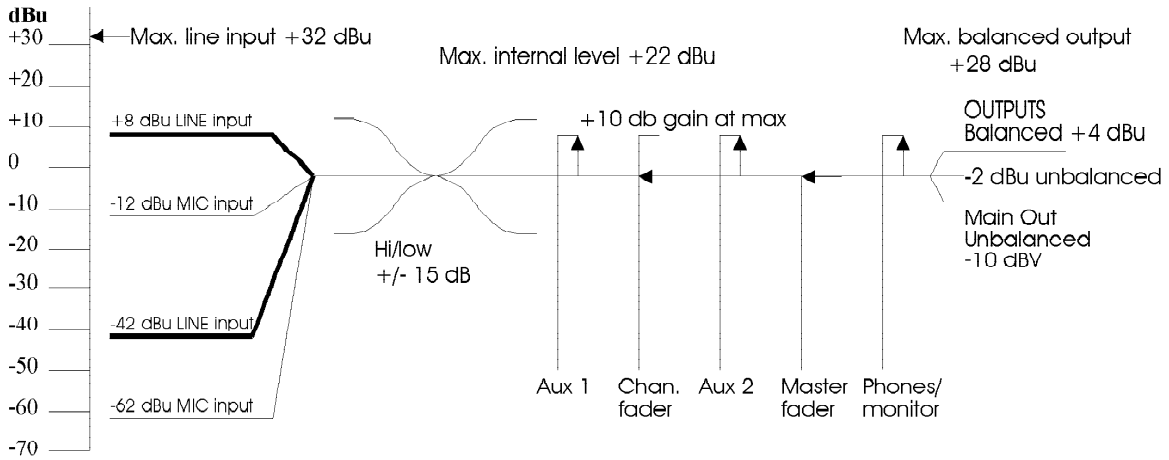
dBu
+30
+20
+10
0
-10
-20
-30
-40
-50
-60
-70

Max. line input +32 dBu

Max. internal level +22 dBu

Max. balanced output +28 dBu

+8 dBu LINE input

-12 dBu MIC input

-42 dBu LINE input

-62 dBu MIC input

+10 db gain at max

OUTPUTS
Balanced +4 dBu

-2 dBu unbalanced

Main Out
Unbalanced
-10 dBV

Hi/low
+/- 15 dB

Aux 1

Chan. fader

Aux 2

Master fader

Phones/ monitor